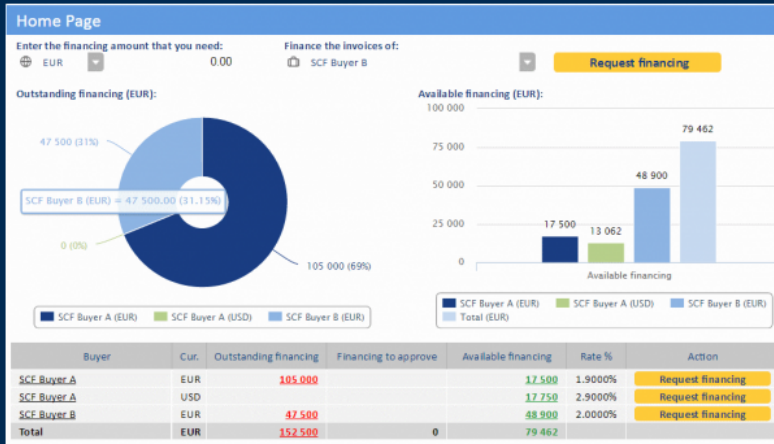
Home Page

Enter the financing amount that you need:

EUR 0.00

Finance the invoices of:

SCF Buyer B

Request financing

Outstanding financing (EUR):

47 500 (31%)

SCF Buyer B (EUR) = 47 500.00 (31.15%)

0 (0%)

105 000 (69%)

SCF Buyer A (EUR) SCF Buyer A (USD) SCF Buyer B (EUR)

Available financing (EUR):

100 000
75 000
50 000
25 000
0

17 500
13 062
48 900
79 462

Available financing

SCF Buyer A (EUR) SCF Buyer A (USD) SCF Buyer B (EUR) Total (EUR)

| Buyer | Cur. | Outstanding financing | Financing to approve | Available financing | Rate % | Action |
|---|---|---|---|---|---|---|
| SCF Buyer A | EUR | 105 000 | | 17 500 | 1.9000% | Request financing |
| SCF Buyer A | USD | | | 17 750 | 2.9000% | Request financing |
| SCF Buyer B | EUR | 47 500 | | 48 900 | 2.0000% | Request financing |
| Total | EUR | 152 500 | 0 | 79 462 | | |